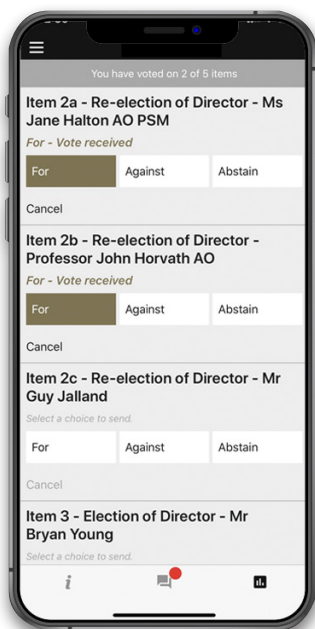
You have voted on 2 of 5 items

Item 2a - Re-election of Director - Ms Jane Halton AO PSM

For - Vote received

For | Against | Abstain

Cancel

Item 2b - Re-election of Director - Professor John Horvath AO

For - Vote received

For | Against | Abstain

Cancel

Item 2c - Re-election of Director - Mr Guy Jalland

Select a choice to send.

For | Against | Abstain

Cancel

Item 3 - Election of Director - Mr Bryan Young

Select a choice to send.

i